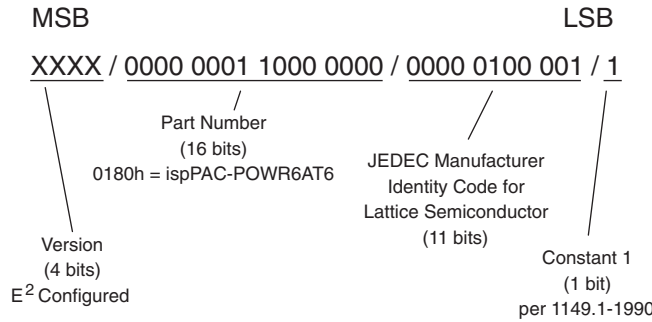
MSB LSB

XXXX / 0000 0001 1000 0000 / 0000 0100 001 / 1

Part Number (16 bits) 0180h = ispPAC-POWR6AT6

JEDEC Manufacturer Identity Code for Lattice Semiconductor (11 bits)

Version (4 bits) $E^2$ Configured

Constant 1 (1 bit) per 1149.1-1990